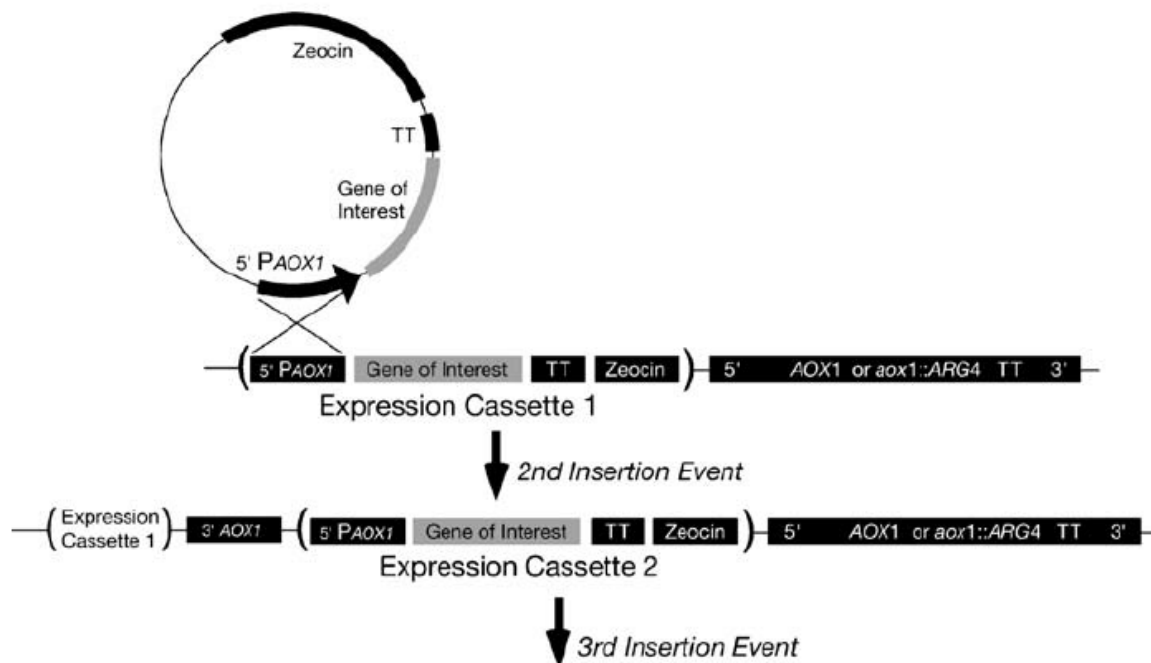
Zeocin

TT

Gene of Interest

5' P$_{AOX1}$

5' P$_{AOX1}$ Gene of Interest TT Zeocin 5' AOX1 or aox1::ARG4 TT 3'

Expression Cassette 1

2nd Insertion Event

Expression Cassette 1 3' AOX1 5' P$_{AOX1}$ Gene of Interest TT Zeocin 5' AOX1 or aox1::ARG4 TT 3'

Expression Cassette 2

3rd Insertion Event